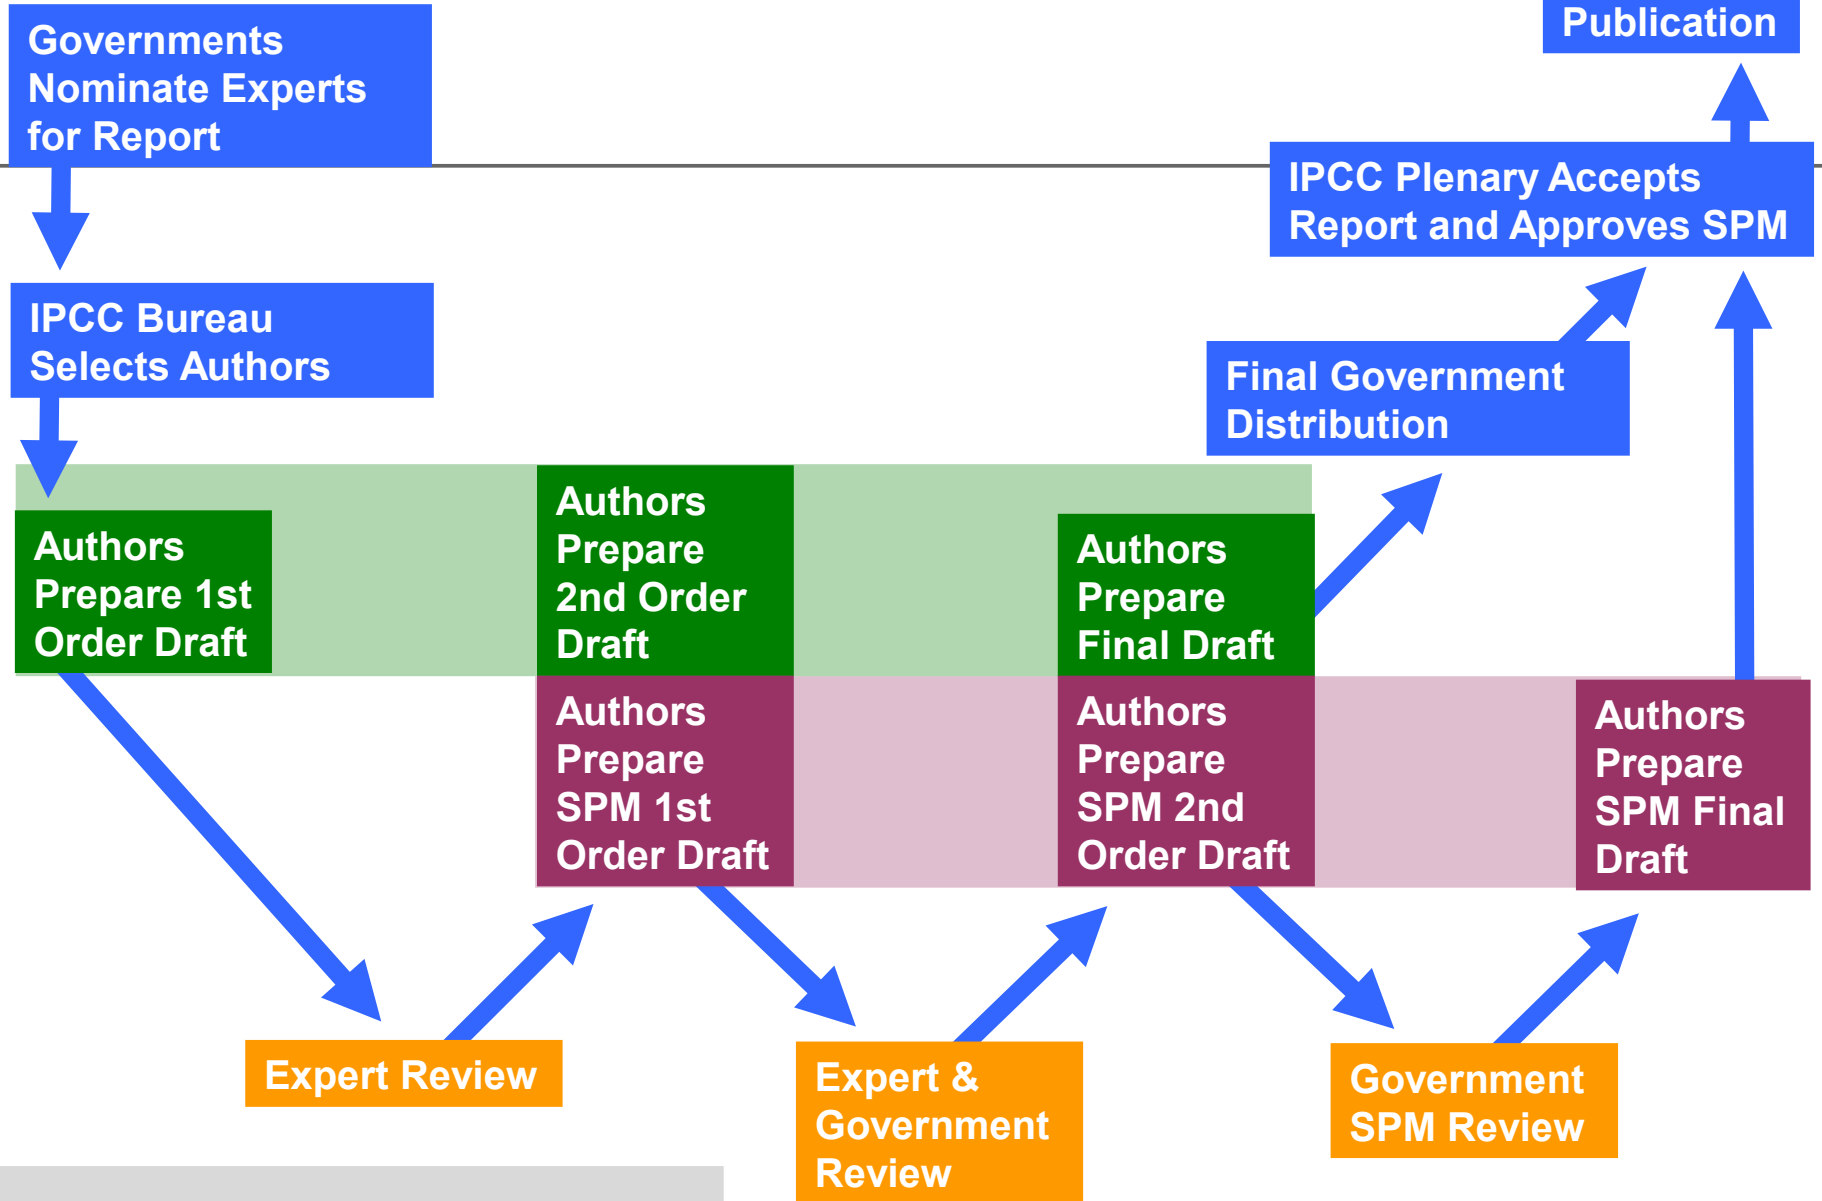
Governments Nominate Experts for Report

Publication

IPCC Plenary Accepts Report and Approves SPM

IPCC Bureau Selects Authors

Final Government Distribution

Authors Prepare 1st Order Draft

Authors Prepare 2nd Order Draft

Authors Prepare Final Draft

Authors Prepare SPM 1st Order Draft

Authors Prepare SPM 2nd Order Draft

Authors Prepare SPM Final Draft

Expert Review

Expert & Government Review

Government SPM Review